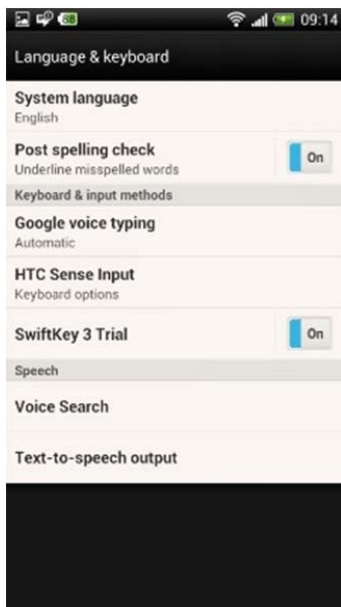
09:14

Language & keyboard

System language
English

Post spelling check
Underline misspelled words
On

Keyboard & input methods

Google voice typing
Automatic

HTC Sense Input
Keyboard options

SwiftKey 3 Trial
On

Speech

Voice Search

Text-to-speech output